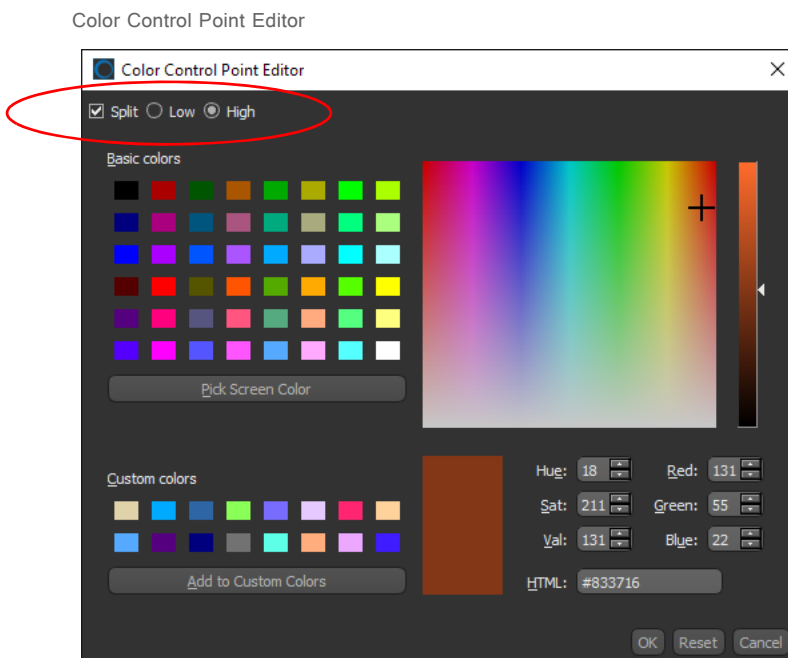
Color Control Point Editor

Color Control Point Editor

Split Low High

Basic colors

Pick Screen Color

Custom colors

Add to Custom Colors

Hue: 18

Sat: 211

Val: 131

Red: 131

Green: 55

Blue: 22

HTML: #833716

OK Reset Cancel